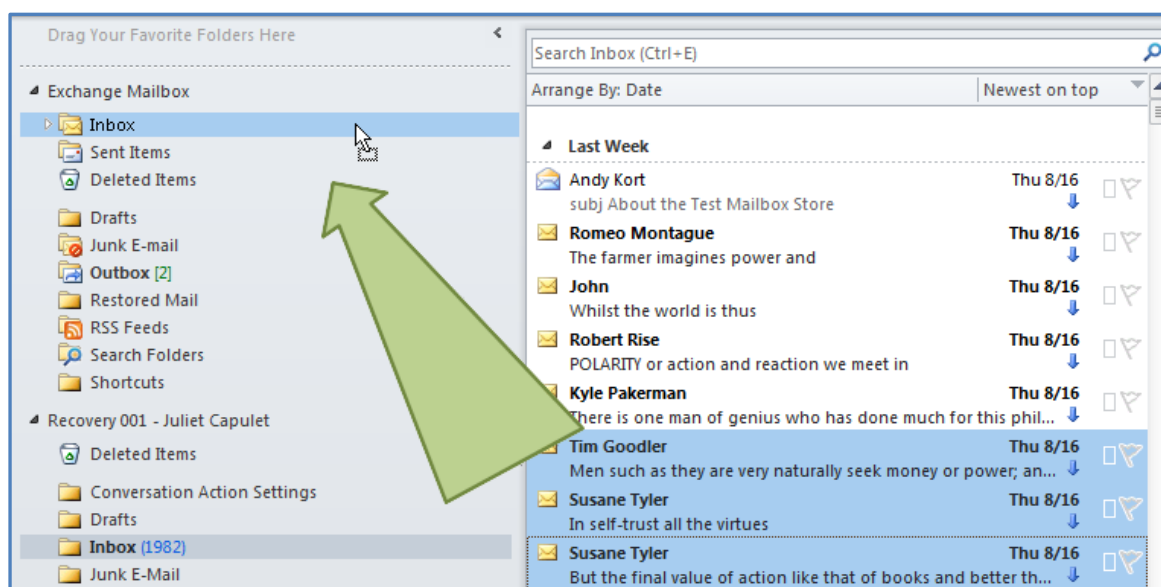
Drag Your Favorite Folders Here

Exchange Mailbox
Inbox
Sent Items
Deleted Items
Drafts
Junk E-mail
Outbox [2]
Restored Mail
RSS Feeds
Search Folders
Shortcuts

Recovery 001 - Juliet Capulet
Deleted Items
Conversation Action Settings
Drafts
Inbox (1982)
Junk E-Mail

Search Inbox (Ctrl+E)
Arrange By: Date
Newest on top

Last Week

Andy Kort
Thu 8/16
subj About the Test Mailbox Store

Romeo Montague
Thu 8/16
The farmer imagines power and

John
Thu 8/16
Whilst the world is thus

Robert Rise
Thu 8/16
POLARITY or action and reaction we meet in

Kyle Pakerman
Thu 8/16
There is one man of genius who has done much for this phil...

Tim Goodler
Thu 8/16
Men such as they are very naturally seek money or power; an...

Susane Tyler
Thu 8/16
In self-trust all the virtues

Susane Tyler
Thu 8/16
But the final value of action like that of books and better th...